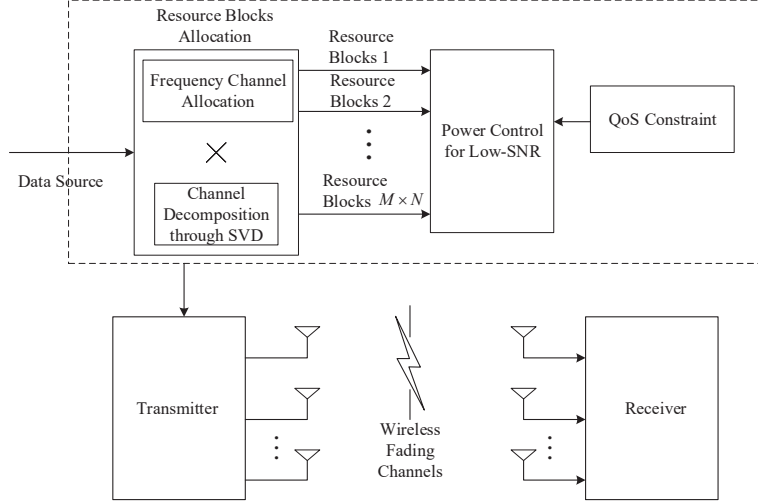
Resource Blocks Allocation

Frequency Channel Allocation

$\times$

Channel Decomposition through SVD

Data Source

Resource Blocks 1

Resource Blocks 2

Resource Blocks $M \times N$

Power Control for Low-SNR

QoS Constraint

Transmitter

Wireless Fading Channels

Receiver